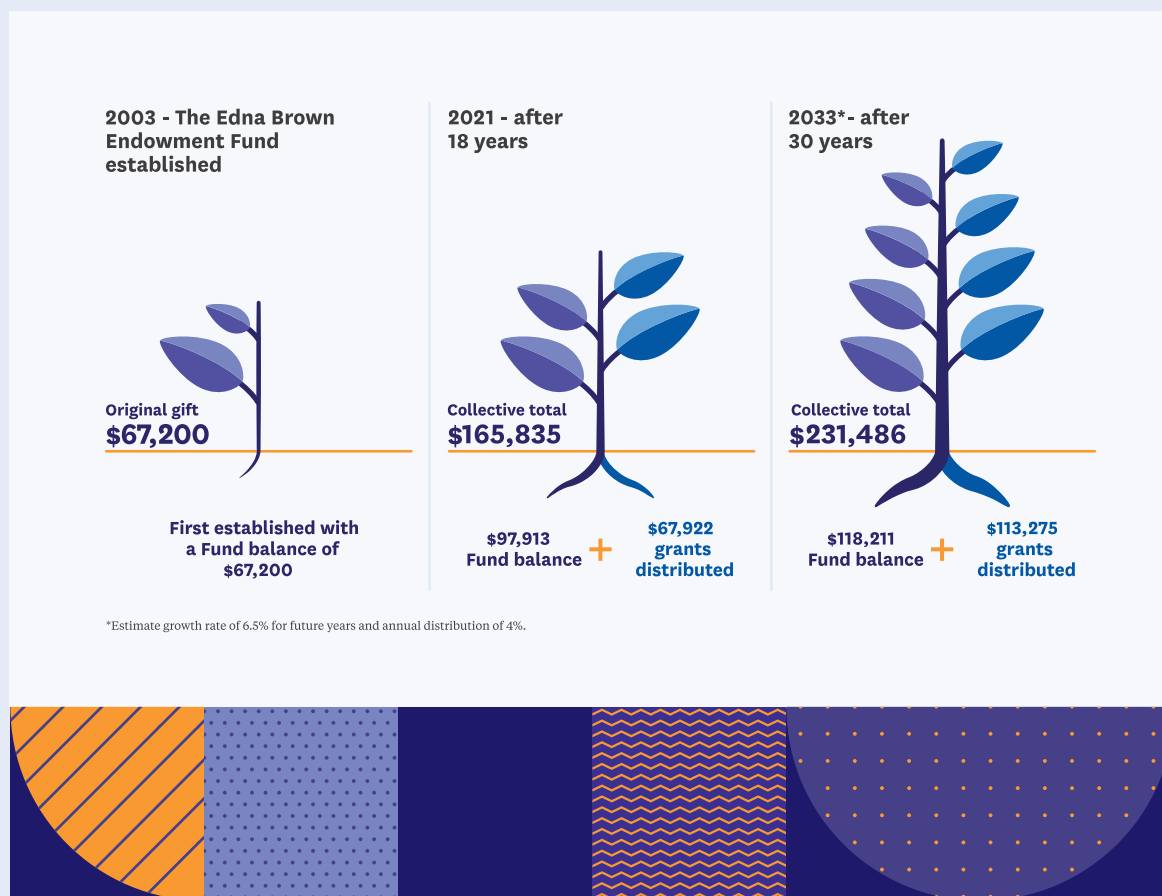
2003 - The Edna Brown Endowment Fund established

Original gift
$67,200

First established with a Fund balance of $67,200

2021 - after 18 years

Collective total
$165,835

$97,913 Fund balance + $67,922 grants distributed

2033*- after 30 years

Collective total
$231,486

$118,211 Fund balance + $113,275 grants distributed

*Estimate growth rate of 6.5% for future years and annual distribution of 4%.